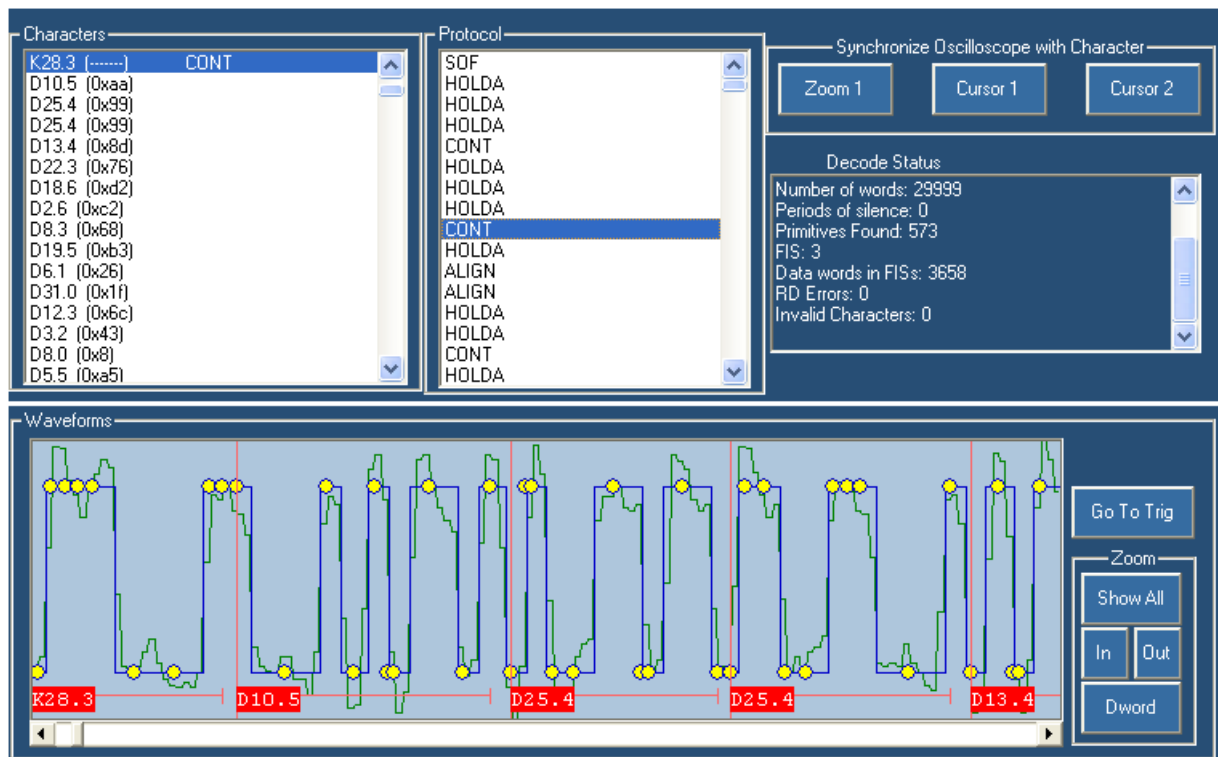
Characters
K28.3 (-------) CONT
D10.5 (0xaa)
D25.4 (0x99)
D25.4 (0x99)
D13.4 (0x8d)
D22.3 (0x76)
D18.6 (0xd2)
D2.6 (0xc2)
D8.3 (0x68)
D19.5 (0xb3)
D6.1 (0x26)
D31.0 (0x1f)
D12.3 (0x6c)
D3.2 (0x43)
D8.0 (0x8)
D5.5 (0xa5)

Protocol
SOF
HOLDA
HOLDA
HOLDA
CONT
HOLDA
HOLDA
HOLDA
CONT
HOLDA
ALIGN
ALIGN
HOLDA
HOLDA
CONT
HOLDA

Synchronize Oscilloscope with Character
Zoom 1
Cursor 1
Cursor 2

Decode Status
Number of words: 29999
Periods of silence: 0
Primitives Found: 573
FIS: 3
Data words in FISs: 3658
RD Errors: 0
Invalid Characters: 0

Waveforms
K28.3
D10.5
D25.4
D25.4
D13.4

Go To Trig
Zoom
Show All
In
Out
Dword